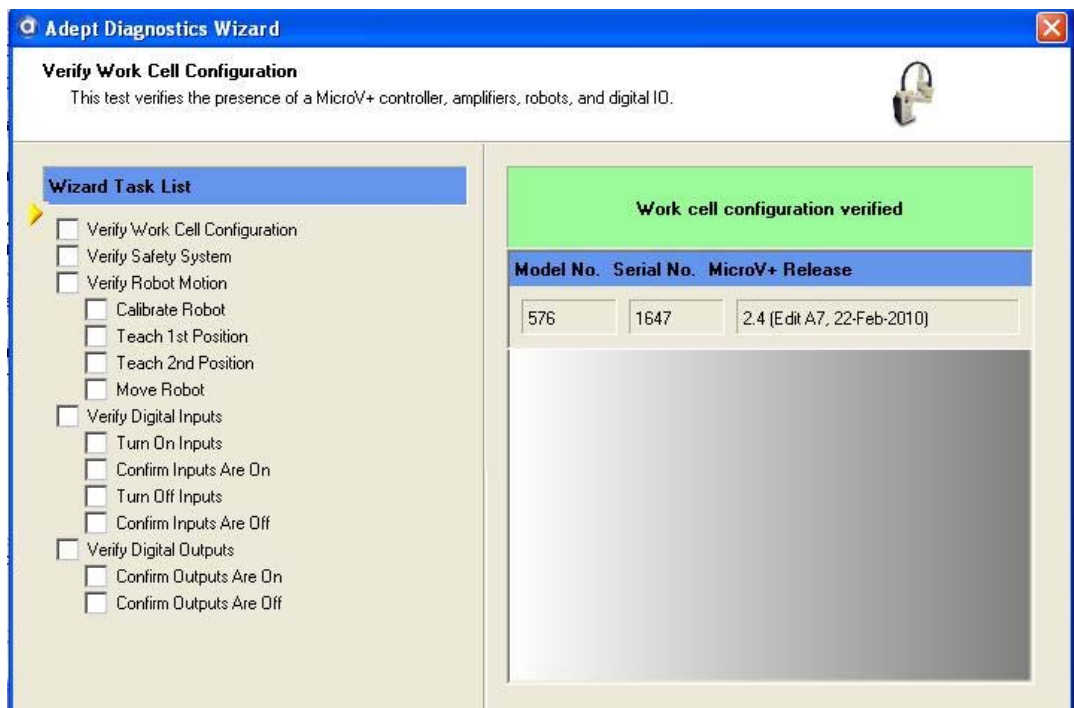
Adept Diagnostics Wizard

Verify Work Cell Configuration
This test verifies the presence of a MicroV+ controller, amplifiers, robots, and digital IO.

Wizard Task List

Verify Work Cell Configuration
Verify Safety System
Verify Robot Motion
Calibrate Robot
Teach 1st Position
Teach 2nd Position
Move Robot
Verify Digital Inputs
Turn On Inputs
Confirm Inputs Are On
Turn Off Inputs
Confirm Inputs Are Off
Verify Digital Outputs
Confirm Outputs Are On
Confirm Outputs Are Off

Work cell configuration verified

| Model No. | Serial No. | MicroV+ Release |
|---|---|---|
| 576 | 1647 | 2.4 (Edit A7, 22-Feb-2010) |